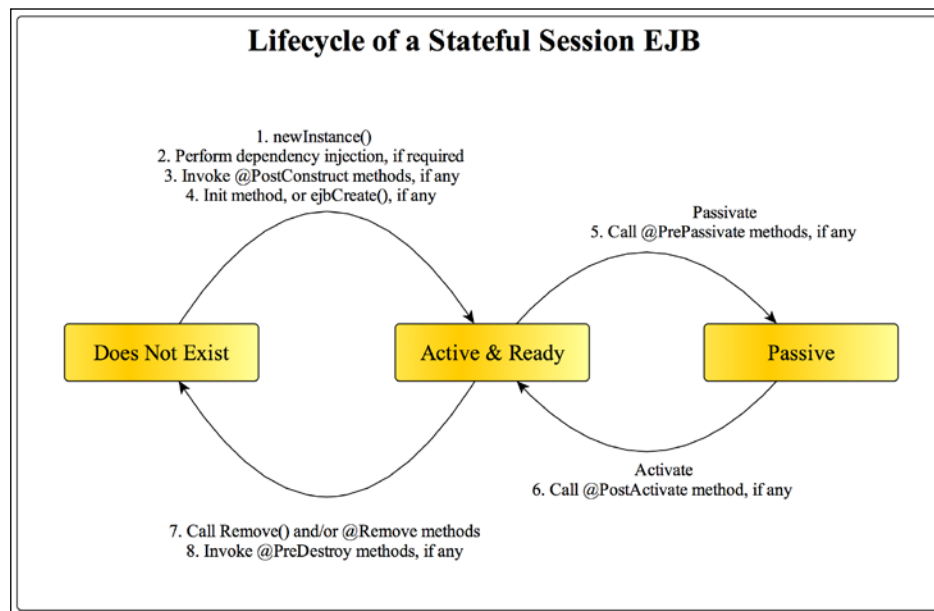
Lifecycle of a Stateful Session EJB

1. newInstance()
2. Perform dependency injection, if required
3. Invoke @PostConstruct methods, if any
4. Init method, or ejbCreate(), if any

Passivate
5. Call @PrePassivate methods, if any

Does Not Exist

Active & Ready

Passive

Activate
6. Call @PostActivate method, if any

7. Call Remove() and/or @Remove methods
8. Invoke @PreDestroy methods, if any